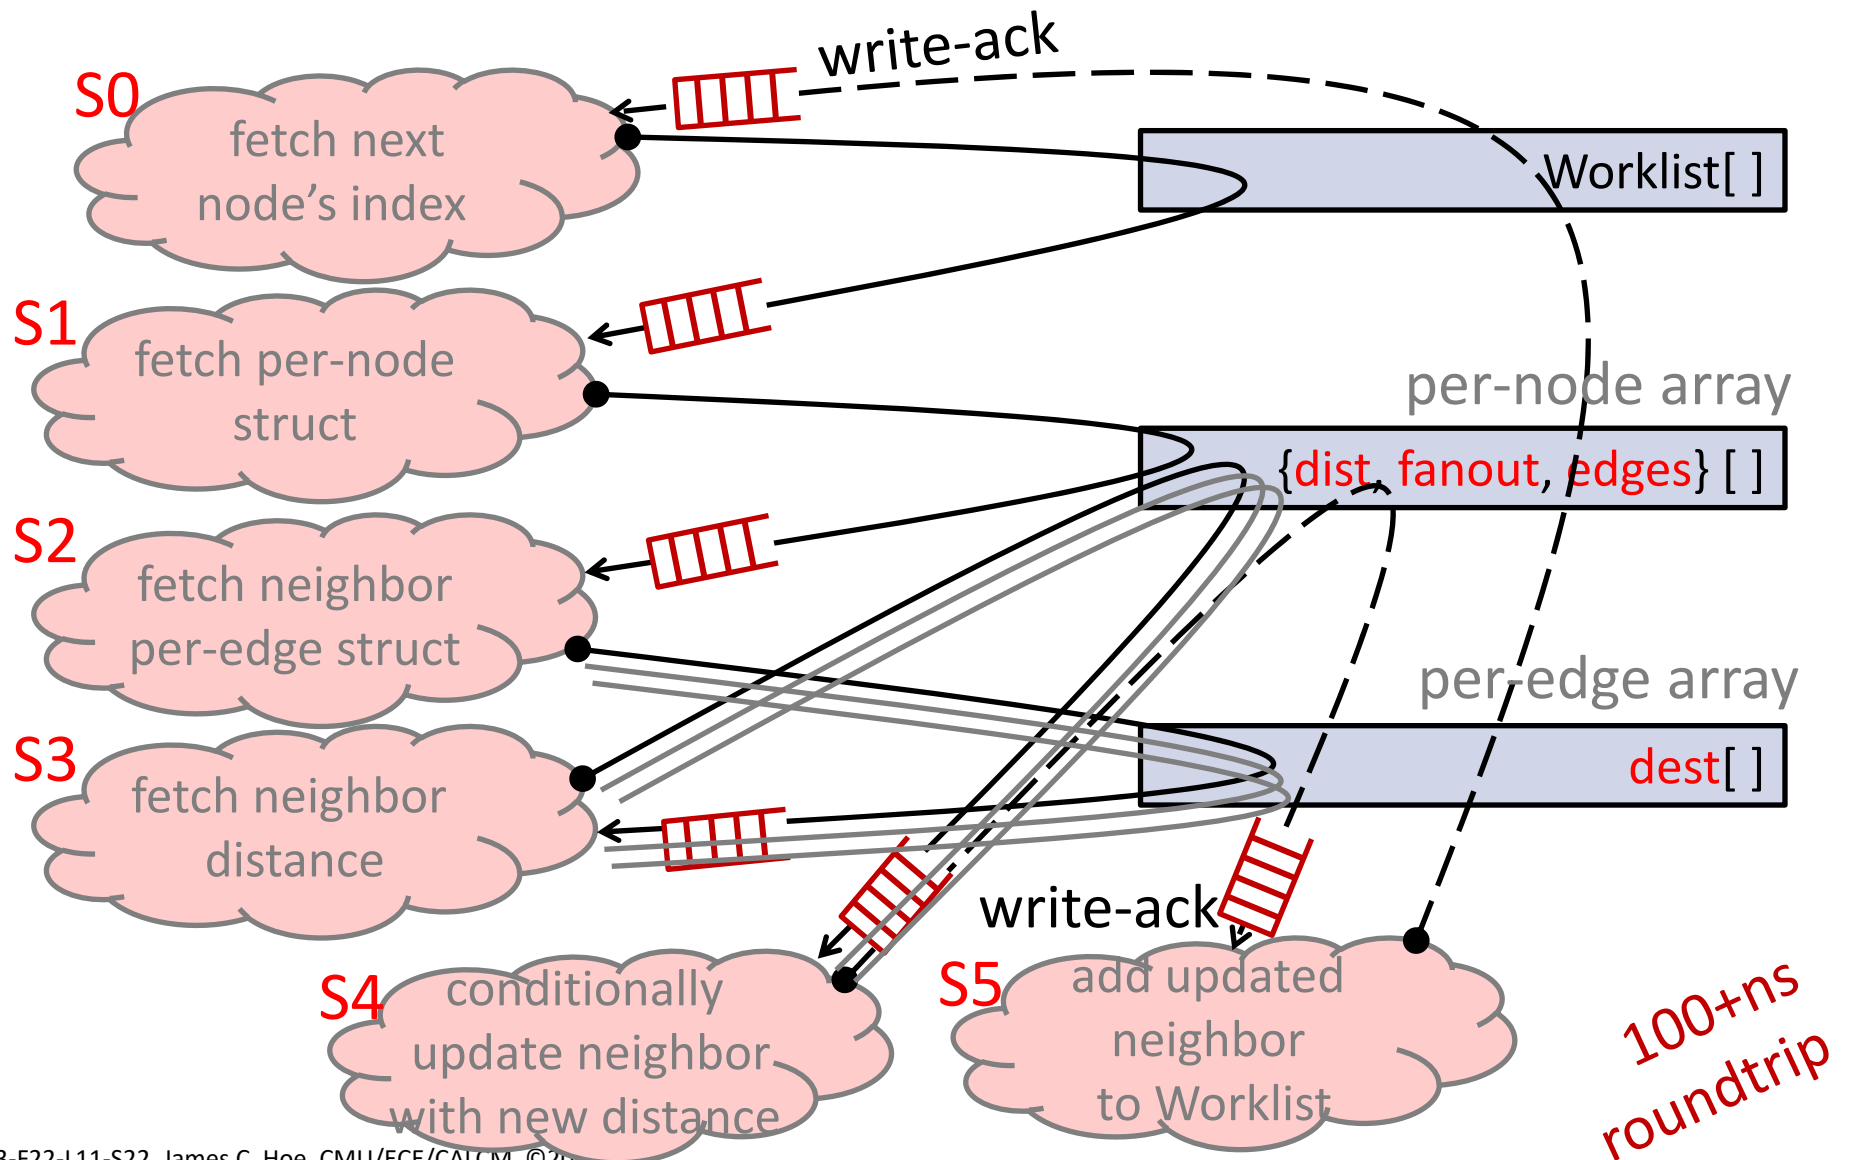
write-ack

S0
fetch next node's index

Worklist[ ]

S1
fetch per-node struct

per-node array

{dist, fanout, edges} [ ]

S2
fetch neighbor per-edge struct

per-edge array

dest[ ]

S3
fetch neighbor distance

write-ack

S4
conditionally update neighbor with new distance

S5
add updated neighbor to Worklist

100+ns roundtrip

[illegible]-F22-L11-S22, James C. Hoe, CMU/ECE/CALCM, ©2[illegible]